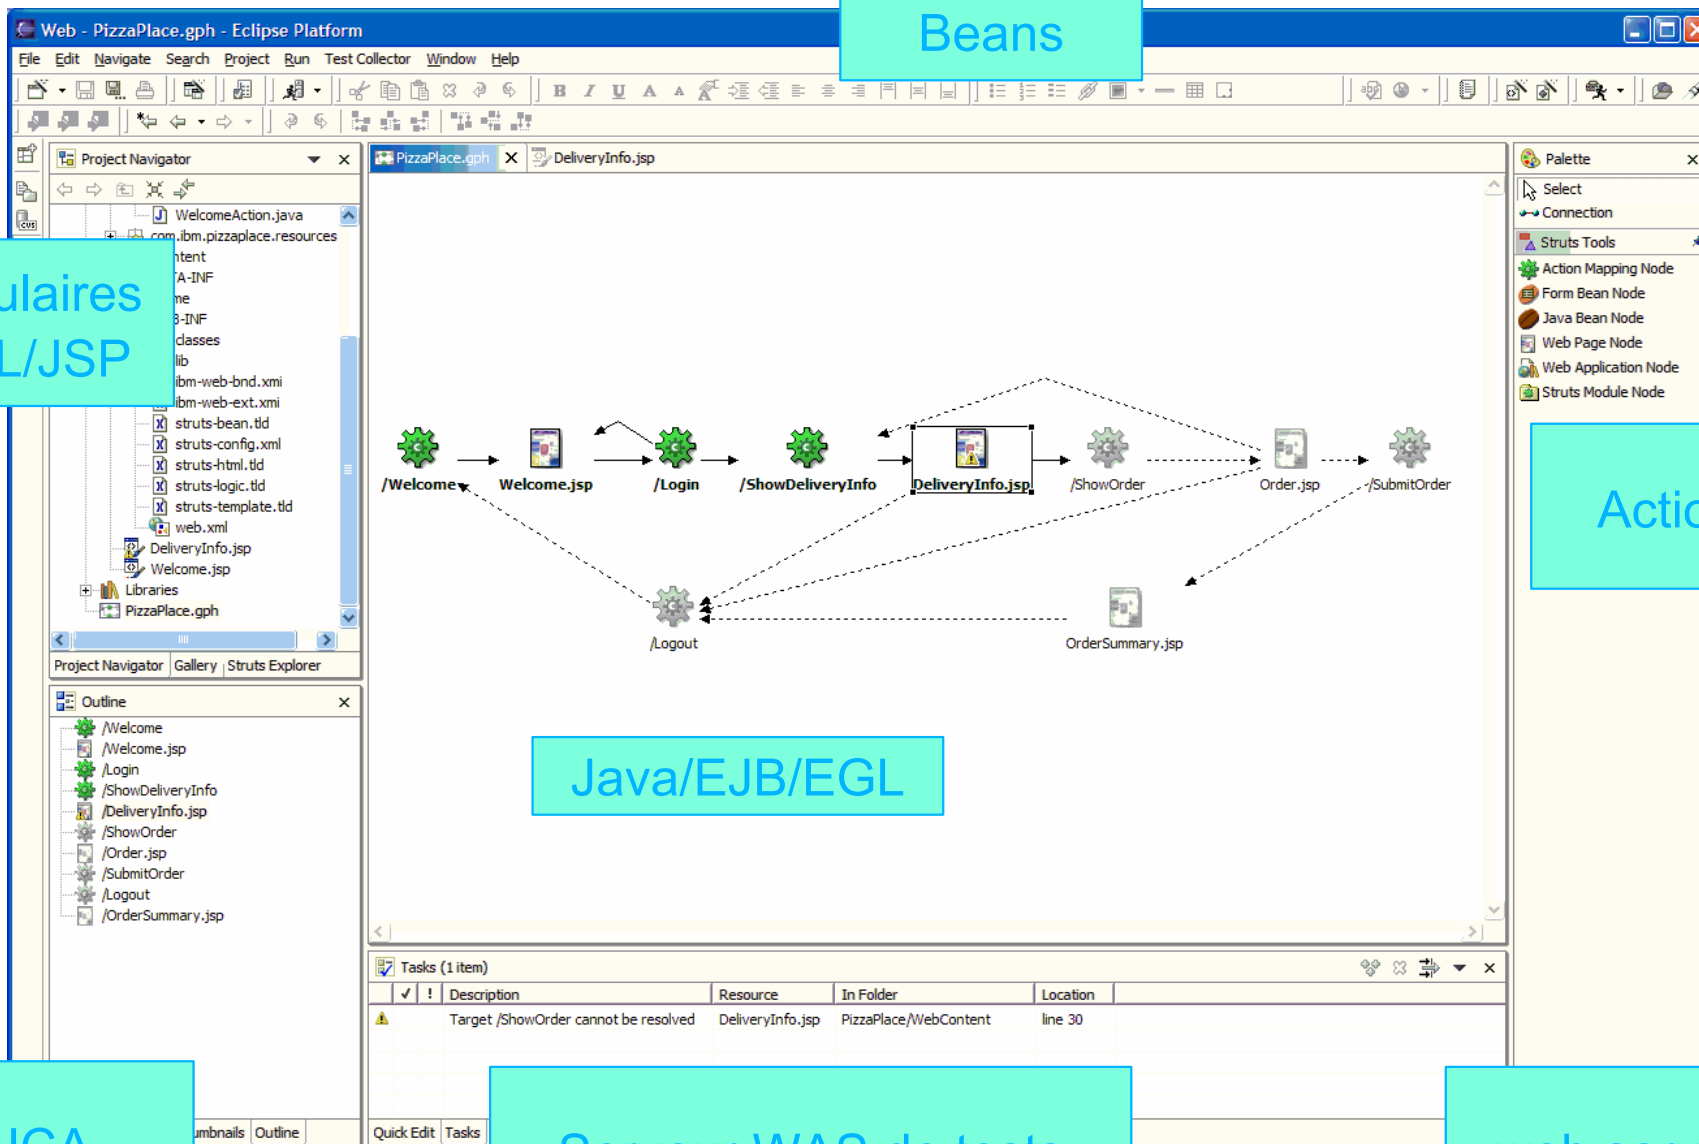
Web - PizzaPlace.gph - Eclipse Platform

Beans

File Edit Navigate Search Project Run Test Collector Window Help

Project Navigator

WelcomeAction.java
com.ibm.pizzaplace.resources
ntent
A-INF
me
3-INF
classes
lib
ibm-web-bnd.xmi
ibm-web-ext.xmi
struts-bean.tld
struts-config.xml
struts-html.tld
struts-logic.tld
struts-template.tld
web.xml
DeliveryInfo.jsp
Welcome.jsp
Libraries
PizzaPlace.gph

ulaires
L/JSP

Project Navigator Gallery Struts Explorer

Outline

/Welcome
/Welcome.jsp
/Login
/ShowDeliveryInfo
/DeliveryInfo.jsp
/ShowOrder
/Order.jsp
/SubmitOrder
/Logout
/OrderSummary.jsp

PizzaPlace.gph DeliveryInfo.jsp

/Welcome Welcome.jsp /Login /ShowDeliveryInfo DeliveryInfo.jsp /ShowOrder Order.jsp /SubmitOrder

/Logout OrderSummary.jsp

Java/EJB/EGL

Palette
Select
Connection
Struts Tools
Action Mapping Node
Form Bean Node
Java Bean Node
Web Page Node
Web Application Node
Struts Module Node

Actic

Tasks (1 item)

| ✓ | ! | Description | Resource | In Folder | Location |
|---|---|---|---|---|---|
| | | Target /ShowOrder cannot be resolved | DeliveryInfo.jsp | PizzaPlace/WebContent | line 30 |

JCA umbnails Outline Quick Edit Tasks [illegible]